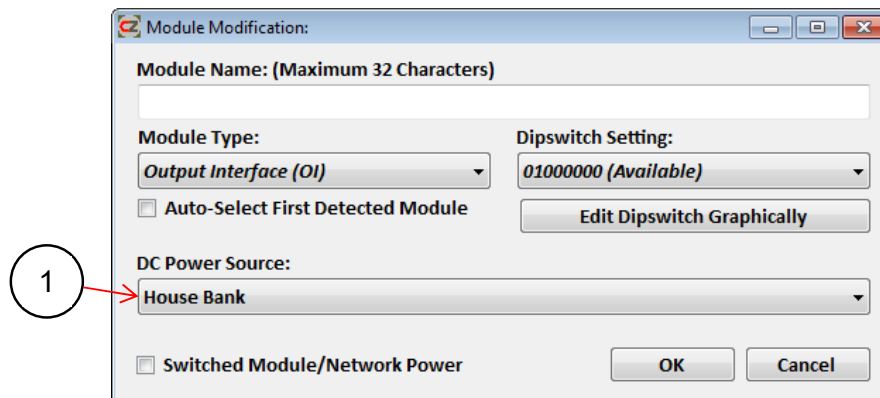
Module Modification:

Module Name: (Maximum 32 Characters)

Module Type:
Output Interface (OI)

Dipswitch Setting:
01000000 (Available)

Auto-Select First Detected Module

Edit Dipswitch Graphically

1

DC Power Source:
House Bank

Switched Module/Network Power

OK

Cancel